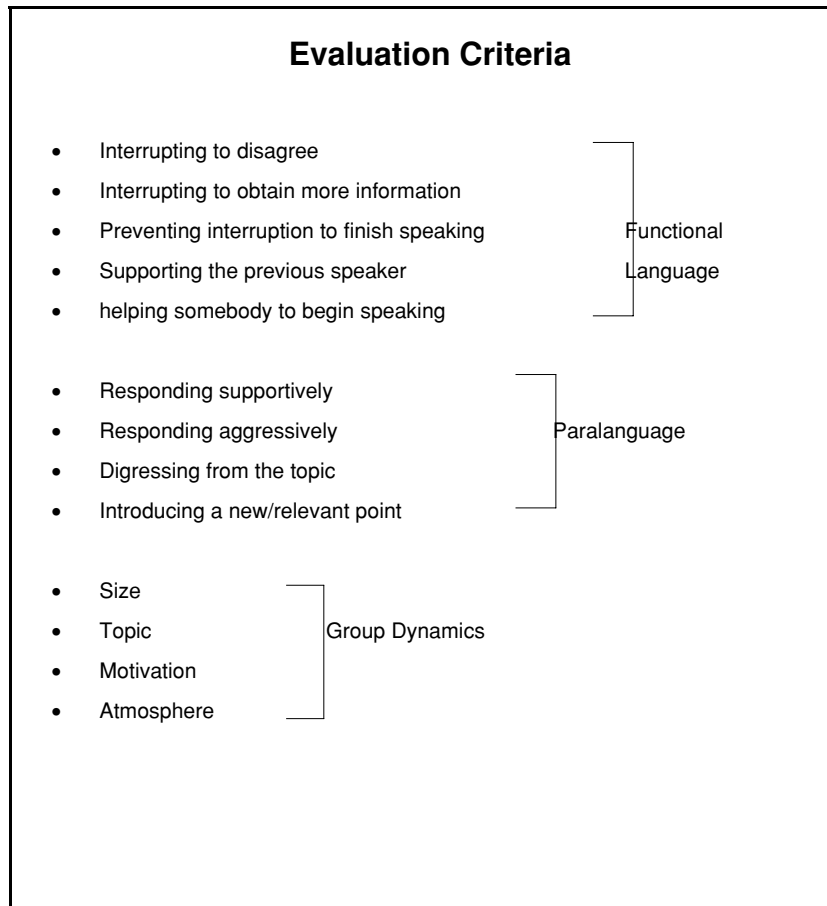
# Evaluation Criteria

- Interrupting to disagree
- Interrupting to obtain more information
- Preventing interruption to finish speaking
- Supporting the previous speaker
- helping somebody to begin speaking

Functional Language

- Responding supportively
- Responding aggressively
- Digressing from the topic
- Introducing a new/relevant point

Paralanguage

- Size
- Topic
- Motivation
- Atmosphere

Group Dynamics